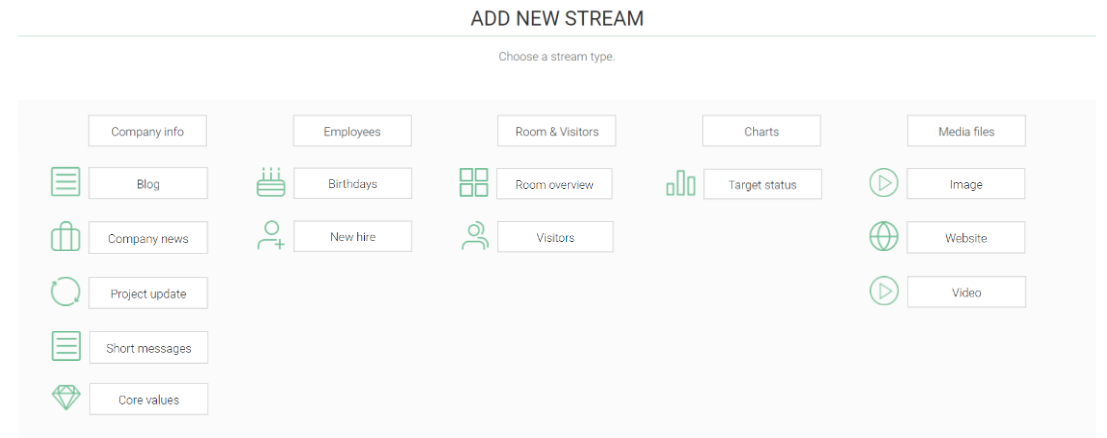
ADD NEW STREAM

Choose a stream type.

Company info
Blog
Company news
Project update
Short messages
Core values

Employees
Birthdays
New hire

Room & Visitors
Room overview
Visitors

Charts
Target status

Media files
Image
Website
Video